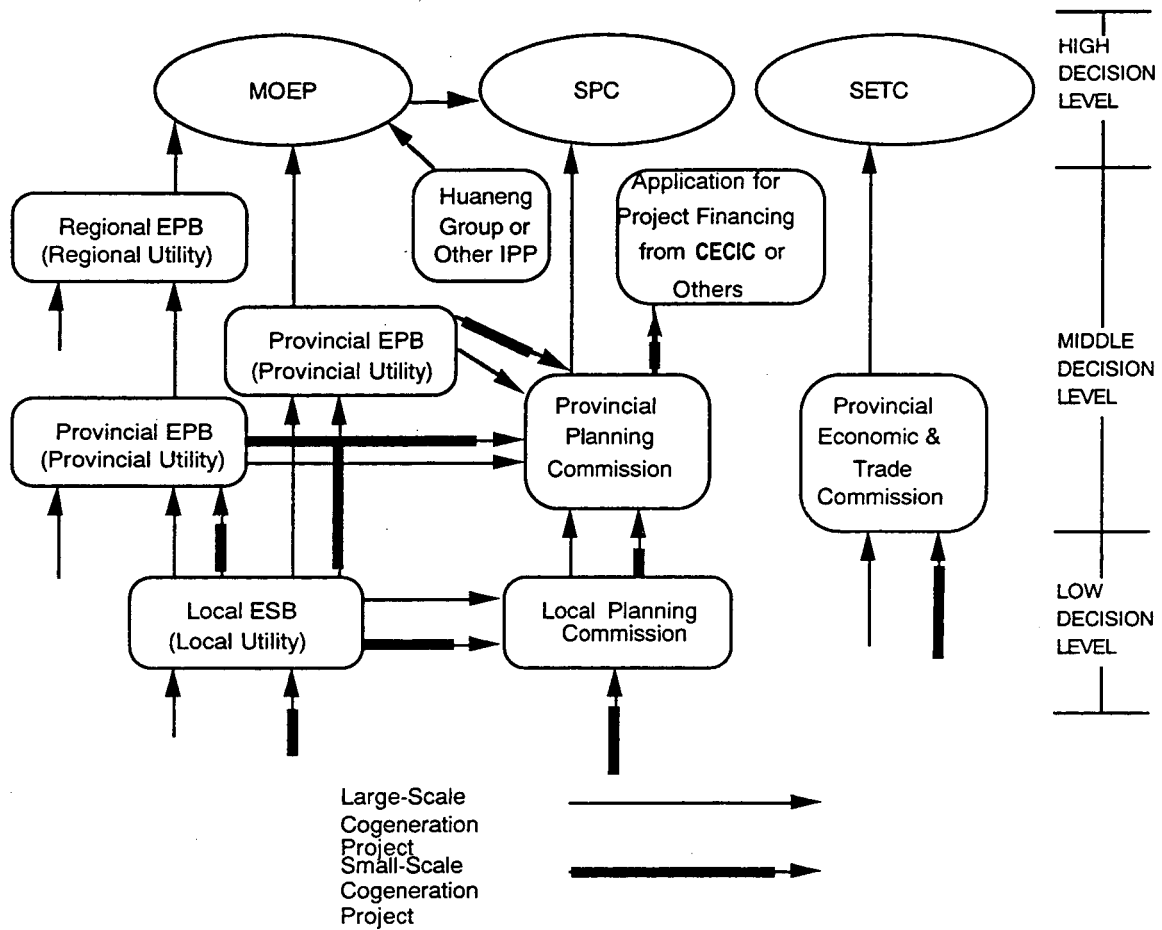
MOEP

SPC

SETC

HIGH DECISION LEVEL

Huaneng Group or Other IPP

Application for Project Financing from CECIC or Others

Regional EPB (Regional Utility)

Provincial EPB (Provincial Utility)

MIDDLE DECISION LEVEL

Provincial EPB (Provincial Utility)

Provincial Planning Commission

Provincial Economic & Trade Commission

Local ESB (Local Utility)

Local Planning Commission

LOW DECISION LEVEL

Large-Scale Cogeneration Project

Small-Scale Cogeneration Project